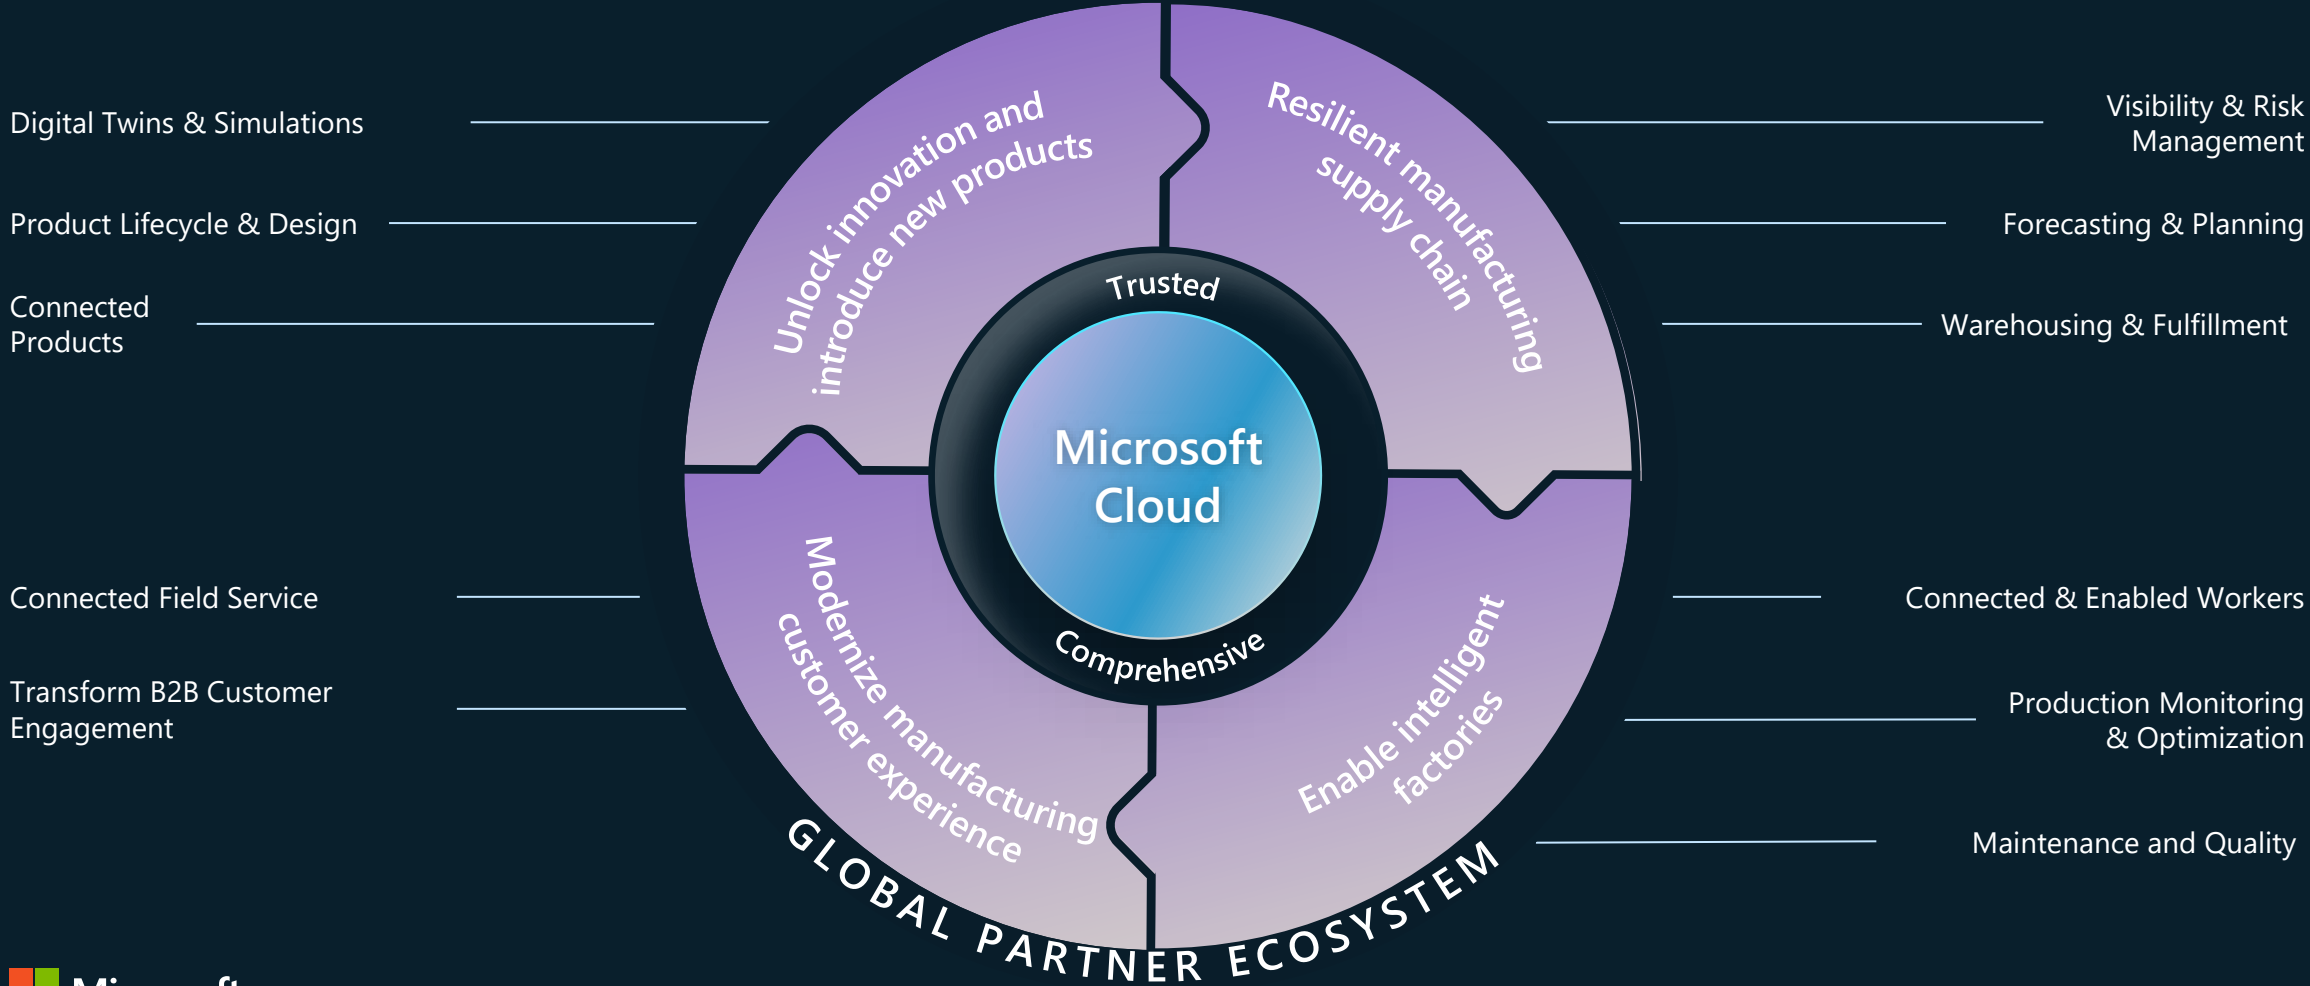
Digital Twins & Simulations

Product Lifecycle & Design

Connected Products

Connected Field Service

Transform B2B Customer Engagement

Unlock innovation and introduce new products

Resilient manufacturing supply chain

Trusted

Microsoft Cloud

Comprehensive

Modernize manufacturing customer experience

Enable intelligent factories

GLOBAL PARTNER ECOSYSTEM

Visibility & Risk Management

Forecasting & Planning

Warehousing & Fulfillment

Connected & Enabled Workers

Production Monitoring & Optimization

Maintenance and Quality

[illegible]